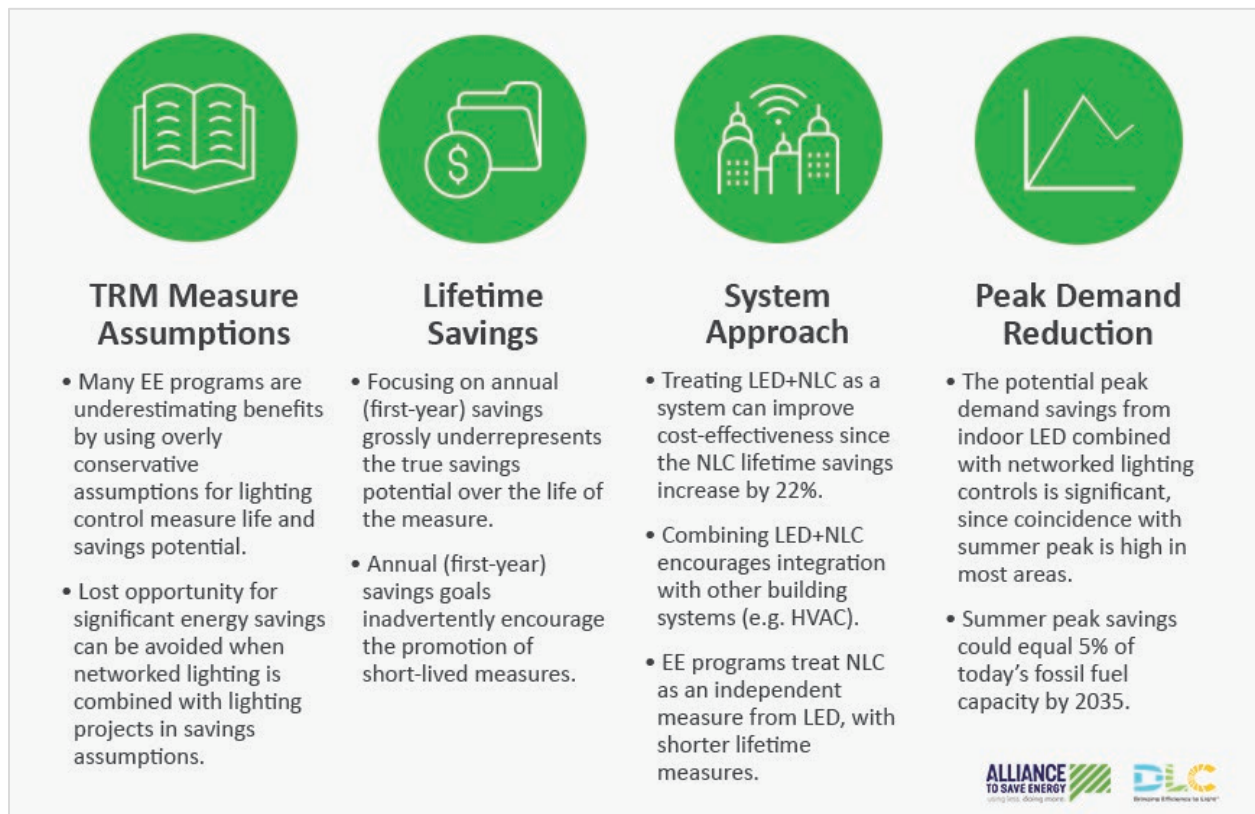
TRM Measure Assumptions

• Many EE programs are underestimating benefits by using overly conservative assumptions for lighting control measure life and savings potential.

• Lost opportunity for significant energy savings can be avoided when networked lighting is combined with lighting projects in savings assumptions.

Lifetime Savings

• Focusing on annual (first-year) savings grossly underrepresents the true savings potential over the life of the measure.

• Annual (first-year) savings goals inadvertently encourage the promotion of short-lived measures.

System Approach

• Treating LED+NLC as a system can improve cost-effectiveness since the NLC lifetime savings increase by 22%.

• Combining LED+NLC encourages integration with other building systems (e.g. HVAC).

• EE programs treat NLC as an independent measure from LED, with shorter lifetime measures.

Peak Demand Reduction

• The potential peak demand savings from indoor LED combined with networked lighting controls is significant, since coincidence with summer peak is high in most areas.

• Summer peak savings could equal 5% of today's fossil fuel capacity by 2035.

ALLIANCE TO SAVE ENERGY using less. doing more.

DLC Bringing Efficiency to Light